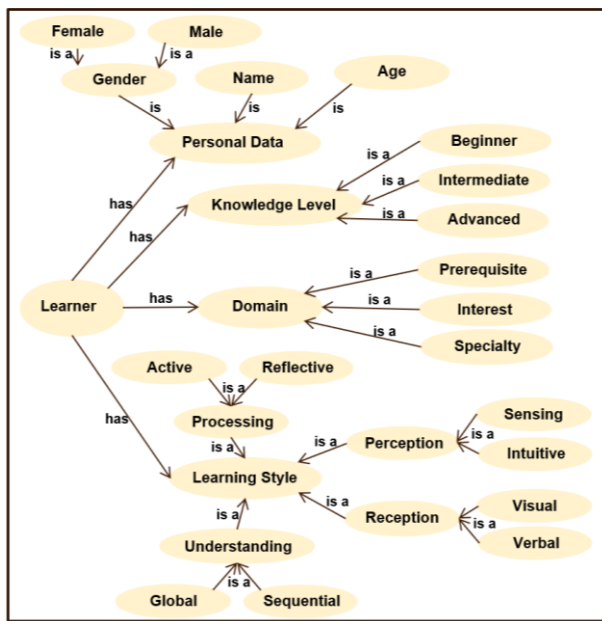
Female

Male

is a

is a

Gender

Name

Age

is

is

is

Personal Data

Beginner

is a

is a

Intermediate

Knowledge Level

has

is a

Advanced

has

Prerequisite

is a

is a

has

Learner

Domain

Interest

is a

Specialty

Active

Reflective

is a

Processing

has

Sensing

is a

is a

Perception

is a

Intuitive

Learning Style

is a

is a

Visual

Reception

is a

Verbal

Understanding

is a

Global

Sequential